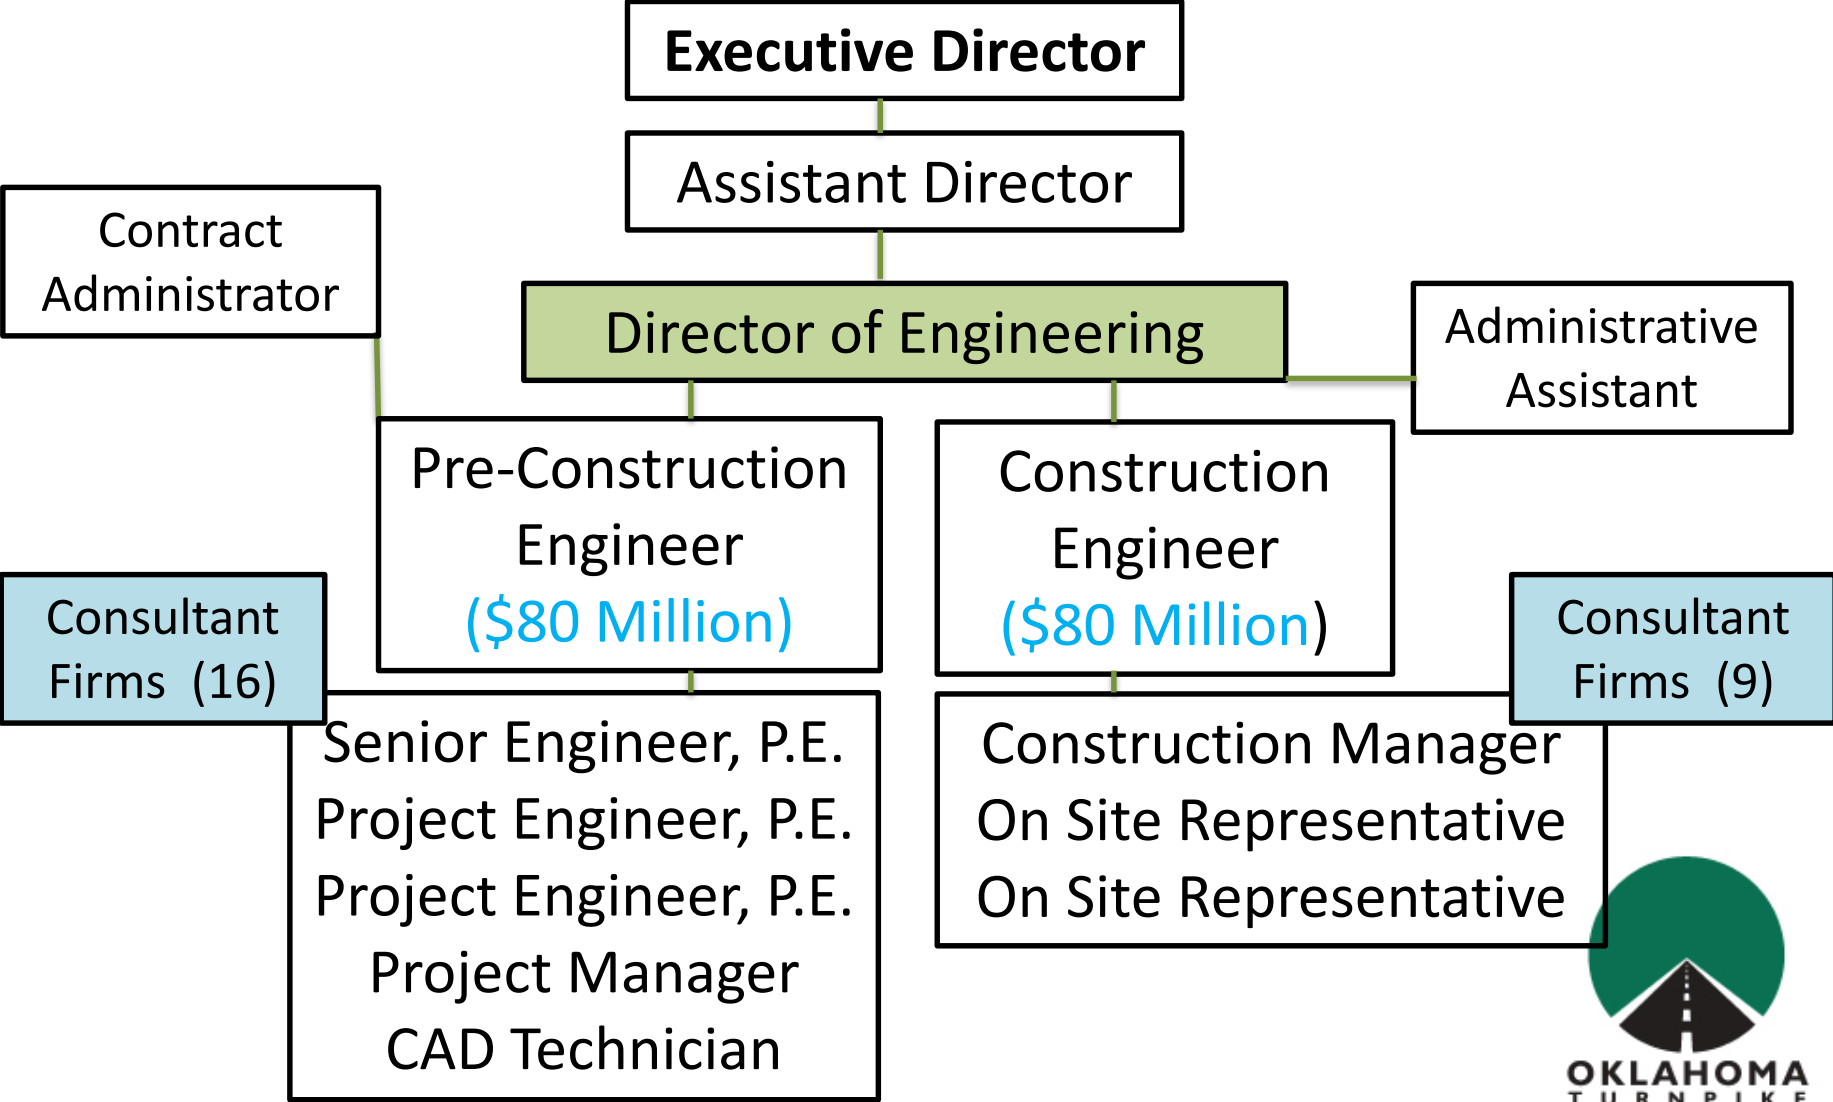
Executive Director

Assistant Director

Contract Administrator

Director of Engineering

Administrative Assistant

Pre-Construction Engineer ($80 Million)

Construction Engineer ($80 Million)

Consultant Firms (16)

Consultant Firms (9)

Senior Engineer, P.E.
Project Engineer, P.E.
Project Engineer, P.E.
Project Manager
CAD Technician

Construction Manager
On Site Representative
On Site Representative

OKLAHOMA
TURNPIKE